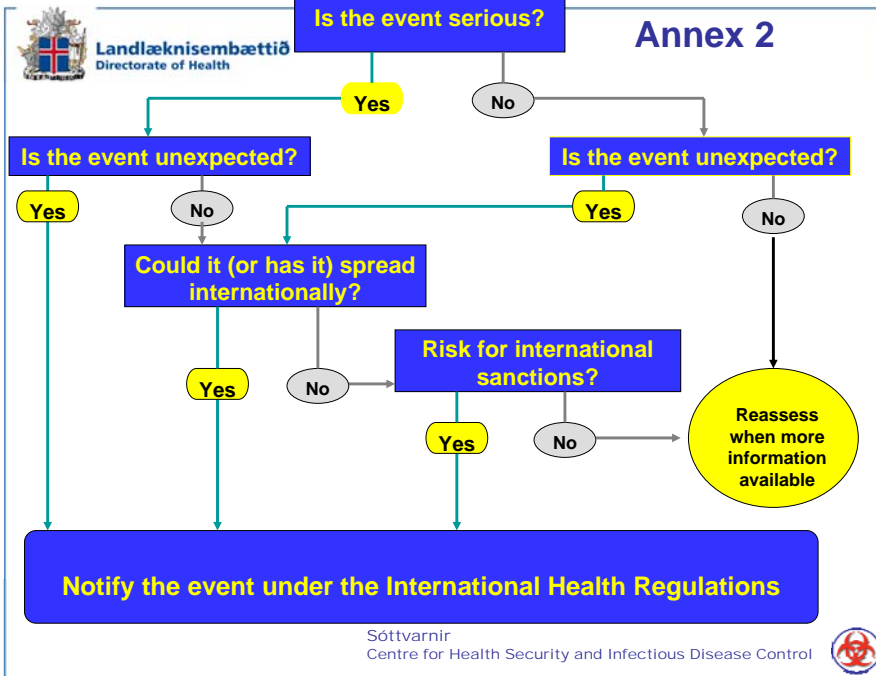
Landlæknisembættið
Directorate of Health

Is the event serious?

Annex 2

Yes

No

Is the event unexpected?

Is the event unexpected?

Yes

No

Yes

No

Could it (or has it) spread internationally?

Yes

No

Risk for international sanctions?

Yes

No

Reassess when more information available

Notify the event under the International Health Regulations

Sóttvarnir
Centre for Health Security and Infectious Disease Control